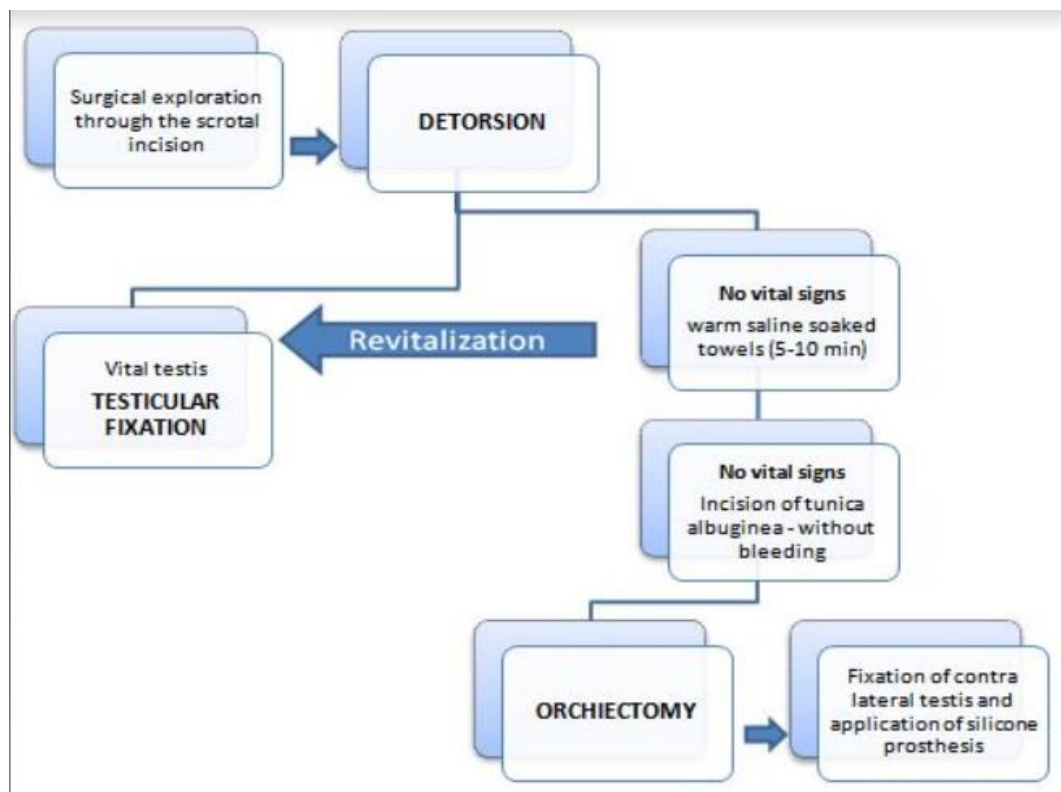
Surgical exploration through the scrotal incision

DETORSION

No vital signs
warm saline soaked towels (5-10 min)

Vital testis
TESTICULAR FIXATION

Revitalization

No vital signs
Incision of tunica albuginea - without bleeding

ORCHIECTOMY

Fixation of contra lateral testis and application of silicone prosthesis